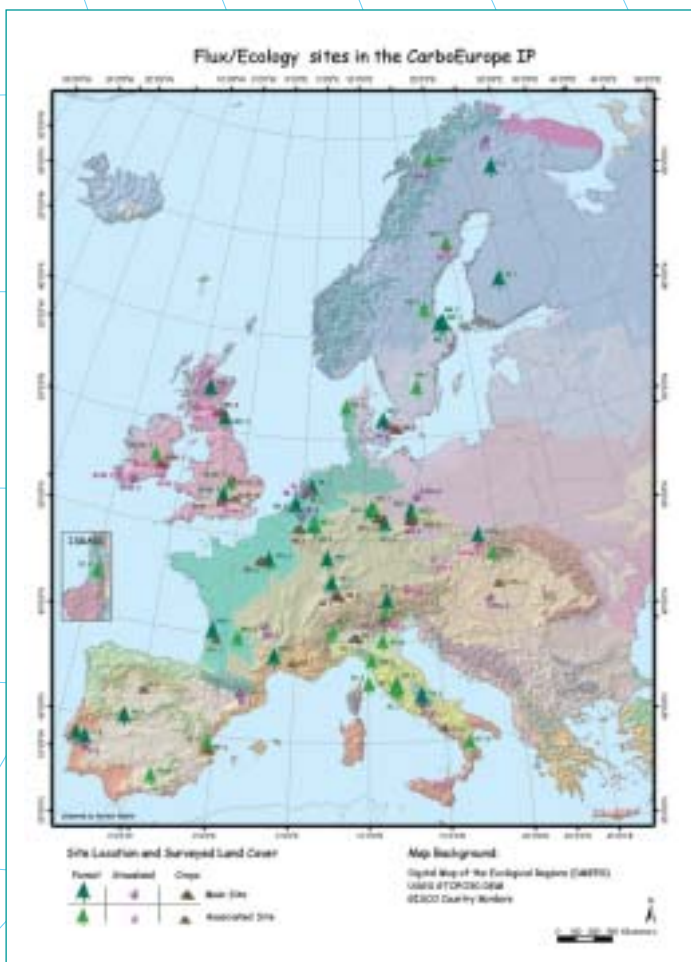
Flux/Ecology sites in the CarboEurope IP

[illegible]

Site Location and Surveyed Land Cover

Forest Grassland Crops

Main Site

Associated Site

Map Background:

Digital Map of the Ecological Regions (DMEER)

USGS GTOPO30 DEM

GISCO Country Borders

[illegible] Kilometers